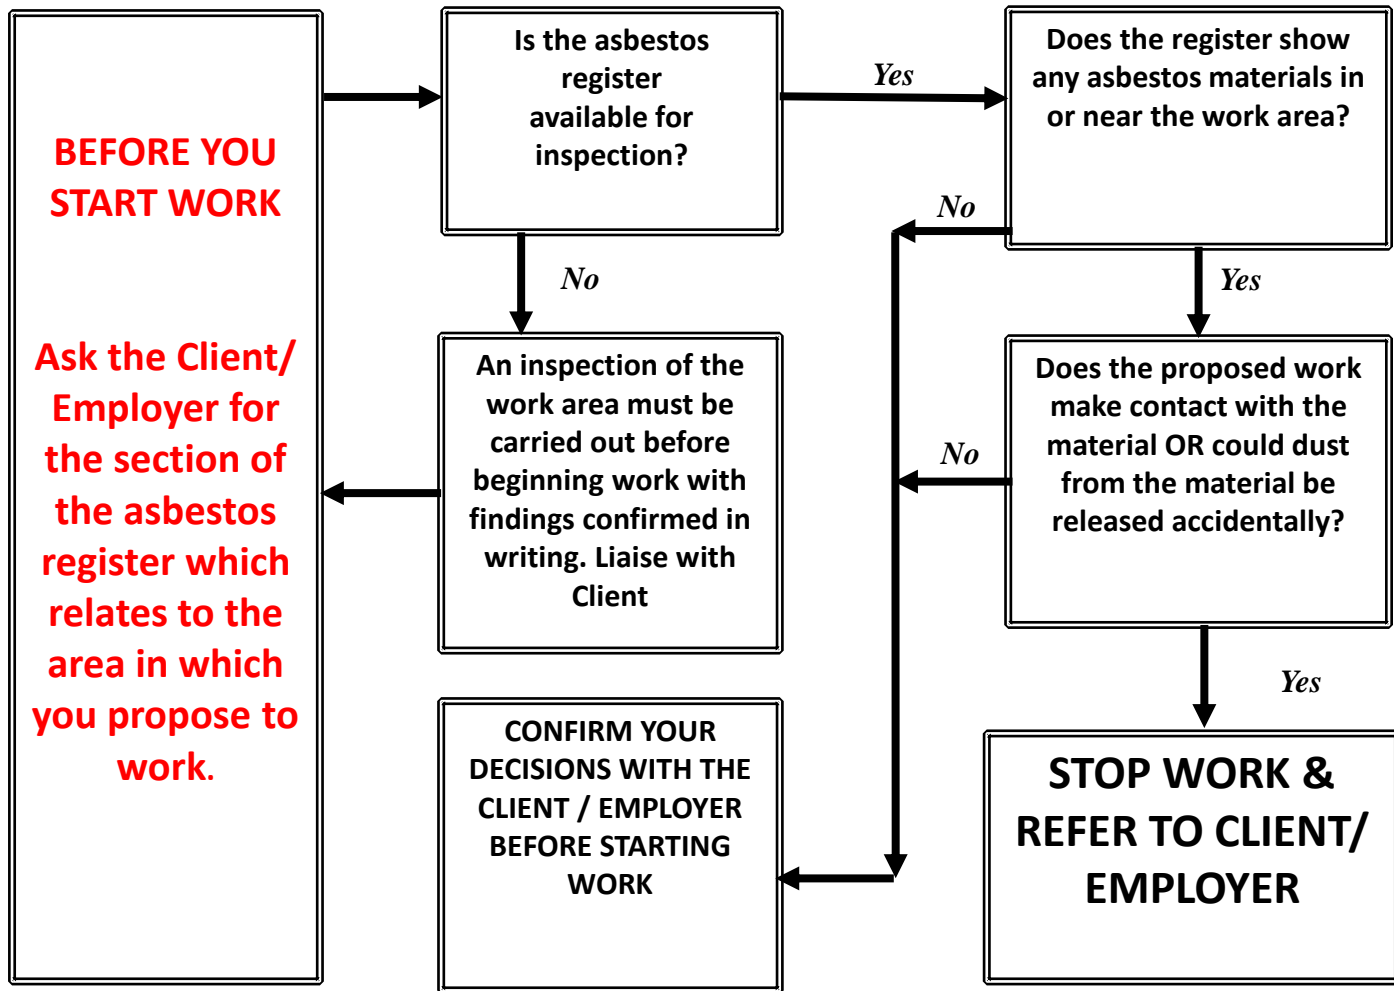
BEFORE YOU START WORK

Ask the Client/ Employer for the section of the asbestos register which relates to the area in which you propose to work.

Is the asbestos register available for inspection?

Yes

Does the register show any asbestos materials in or near the work area?

No

No

An inspection of the work area must be carried out before beginning work with findings confirmed in writing. Liaise with Client

Yes

Does the proposed work make contact with the material OR could dust from the material be released accidentally?

No

Yes

CONFIRM YOUR DECISIONS WITH THE CLIENT / EMPLOYER BEFORE STARTING WORK

STOP WORK & REFER TO CLIENT/ EMPLOYER